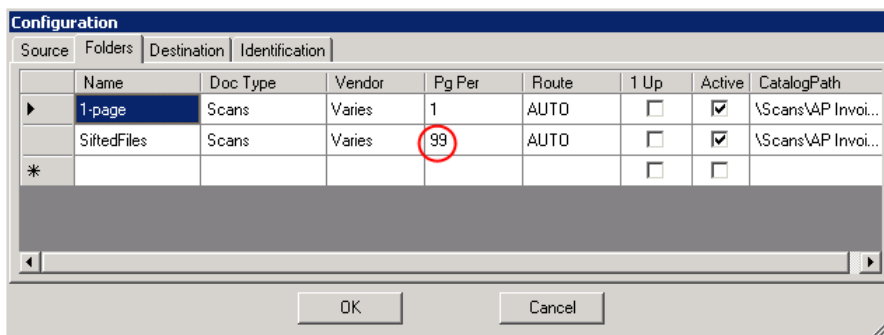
Configuration

Source | Folders | Destination | Identification

| | Name | Doc Type | Vendor | Pg Per | Route | 1 Up | Active | CatalogPath |
|---|---|---|---|---|---|---|---|---|
| ▶ | 1-page | Scans | Varies | 1 | AUTO | ☐ | ☑ | \Scans\AP Invoi... |
| | SiftedFiles | Scans | Varies | 99 | AUTO | ☐ | ☑ | \Scans\AP Invoi... |
| * | | | | | | ☐ | ☐ | |

OK Cancel